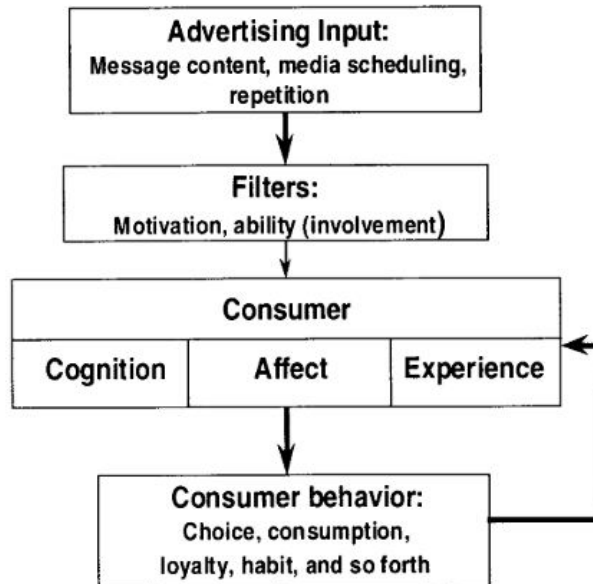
Advertising Input:
Message content, media scheduling, repetition

Filters:
Motivation, ability (involvement)

Consumer

| Cognition | Affect | Experience |
|---|---|---|

Consumer behavior:
Choice, consumption, loyalty, habit, and so forth